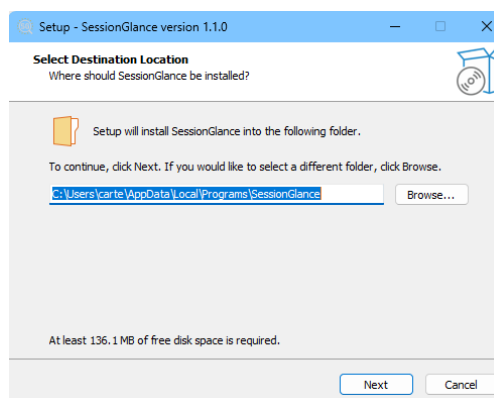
Setup - SessionGlance version 1.1.0

Select Destination Location
Where should SessionGlance be installed?

Setup will install SessionGlance into the following folder.

To continue, click Next. If you would like to select a different folder, click Browse.

C:\Users\carte\AppData\Local\Programs\SessionGlance

Browse...

At least 136.1 MB of free disk space is required.

Next

Cancel